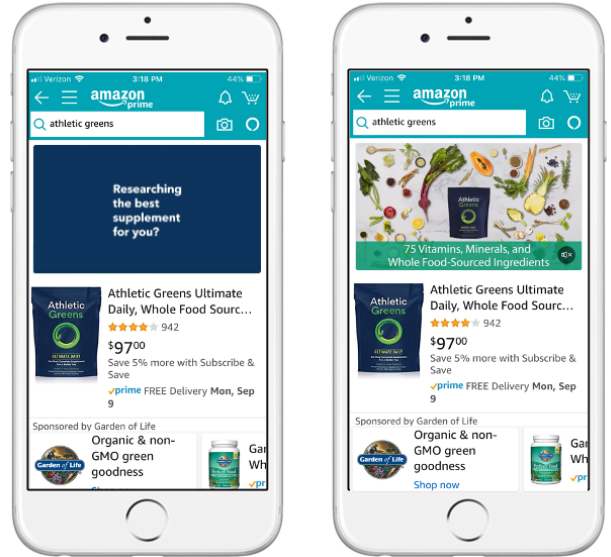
Verizon 3:18 PM 44%

amazon prime

athletic greens

Researching the best supplement for you?

Athletic Greens

Athletic Greens Ultimate Daily, Whole Food Sourc...

942

$97^{00}$

Save 5% more with Subscribe & Save

prime FREE Delivery Mon, Sep 9

Sponsored by Garden of Life

Garden of Life

Organic & non-GMO green goodness

Sho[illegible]

Gar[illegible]
Wh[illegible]

Verizon 3:18 PM 44%

amazon prime

athletic greens

Athletic Greens

75 Vitamins, Minerals, and Whole Food-Sourced Ingredients

Athletic Greens

Athletic Greens Ultimate Daily, Whole Food Sourc...

942

$97^{00}$

Save 5% more with Subscribe & Save

prime FREE Delivery Mon, Sep 9

Sponsored by Garden of Life

Garden of Life

Organic & non-GMO green goodness

Shop now

Ga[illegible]
Wh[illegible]